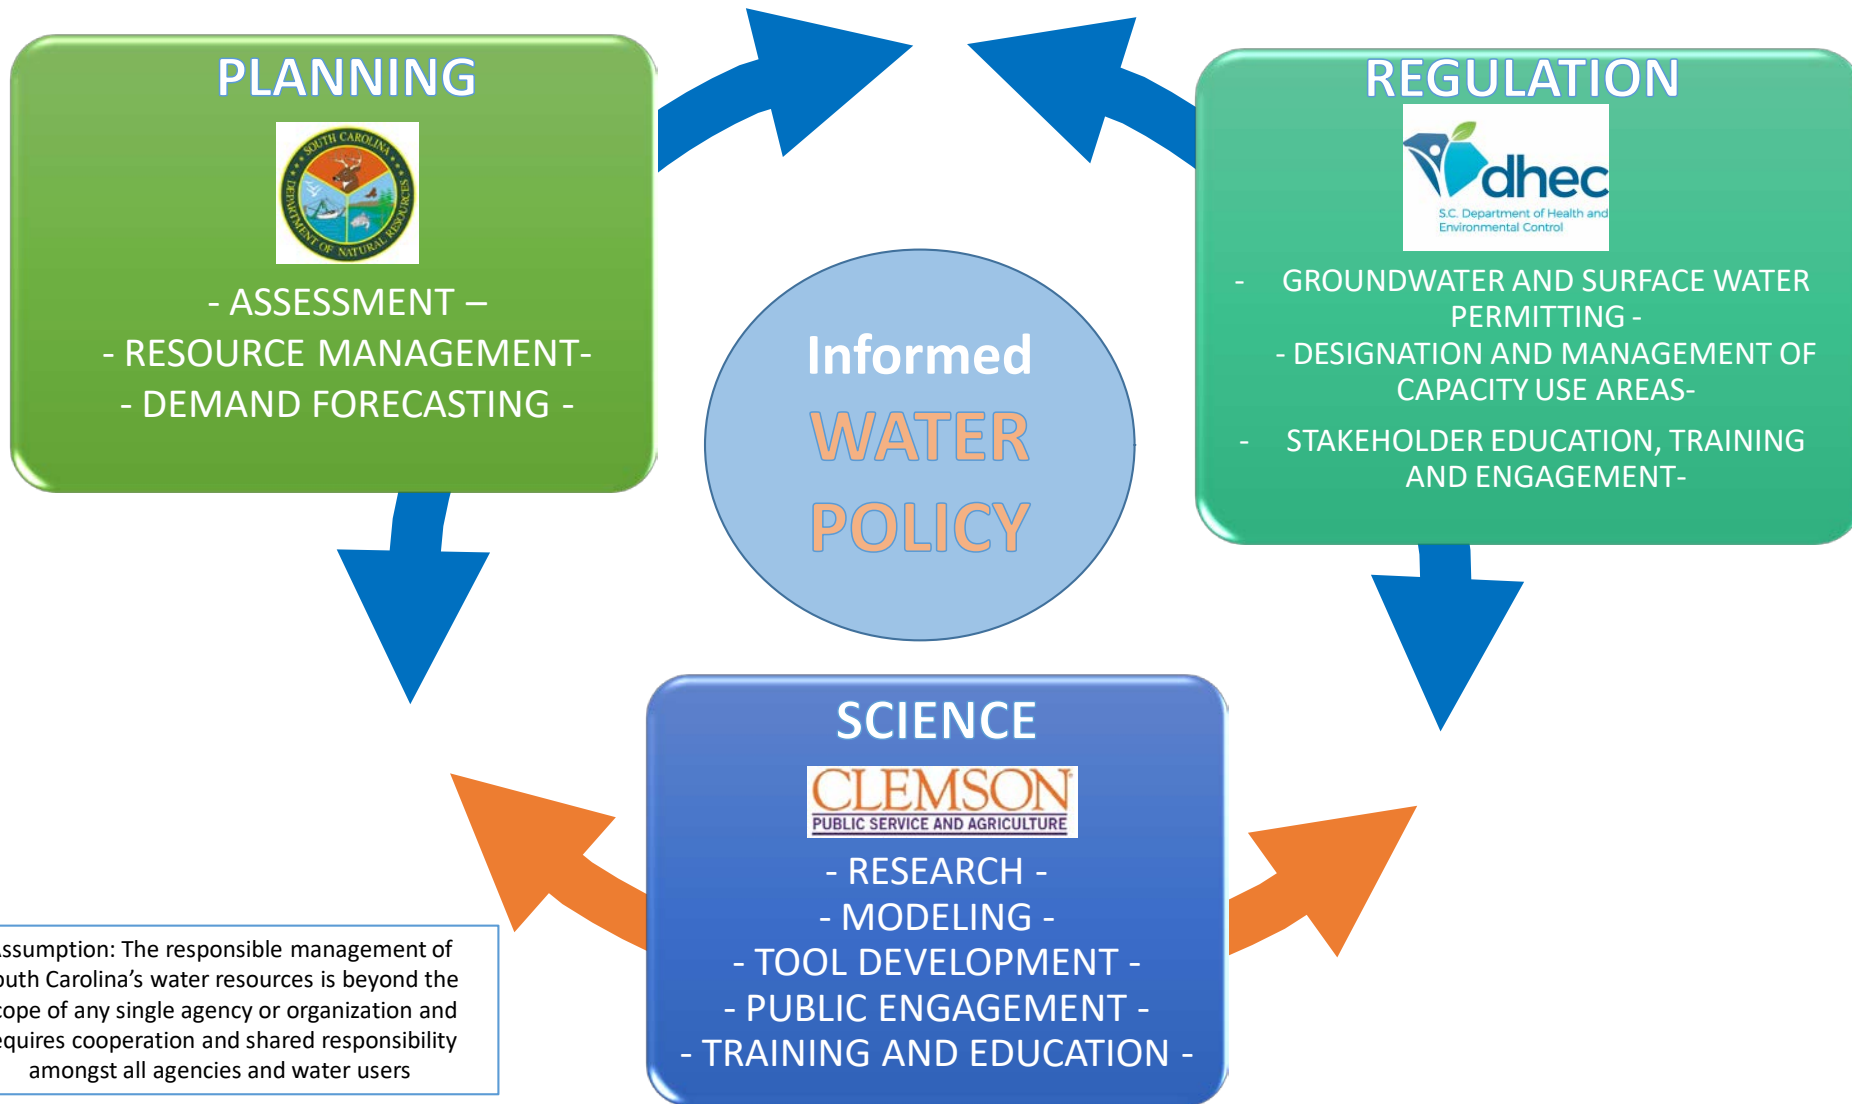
PLANNING

SOUTH CAROLINA DEPARTMENT OF NATURAL RESOURCES

- ASSESSMENT –
- RESOURCE MANAGEMENT-
- DEMAND FORECASTING -

REGULATION

dhec
S.C. Department of Health and Environmental Control

- GROUNDWATER AND SURFACE WATER PERMITTING -
- DESIGNATION AND MANAGEMENT OF CAPACITY USE AREAS-
- STAKEHOLDER EDUCATION, TRAINING AND ENGAGEMENT-

Informed
WATER
POLICY

SCIENCE

CLEMSON
PUBLIC SERVICE AND AGRICULTURE

- RESEARCH -
- MODELING -
- TOOL DEVELOPMENT -
- PUBLIC ENGAGEMENT -
- TRAINING AND EDUCATION -

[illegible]ssumption: The responsible management of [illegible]outh Carolina's water resources is beyond the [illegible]cope of any single agency or organization and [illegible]equires cooperation and shared responsibility amongst all agencies and water users